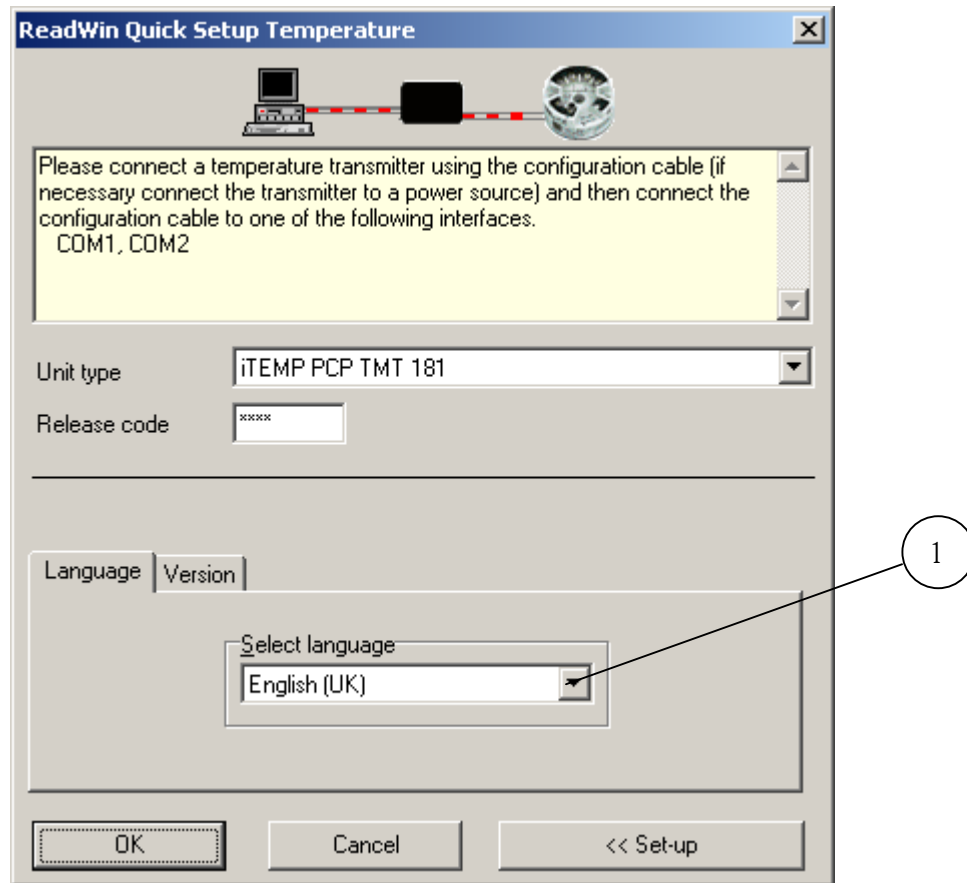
ReadWin Quick Setup Temperature

Please connect a temperature transmitter using the configuration cable (if necessary connect the transmitter to a power source) and then connect the configuration cable to one of the following interfaces.
COM1, COM2

Unit type
iTEMP PCP TMT 181
Release code
****

Language
Version

Select language
English (UK)

1

OK
Cancel
<< Set-up